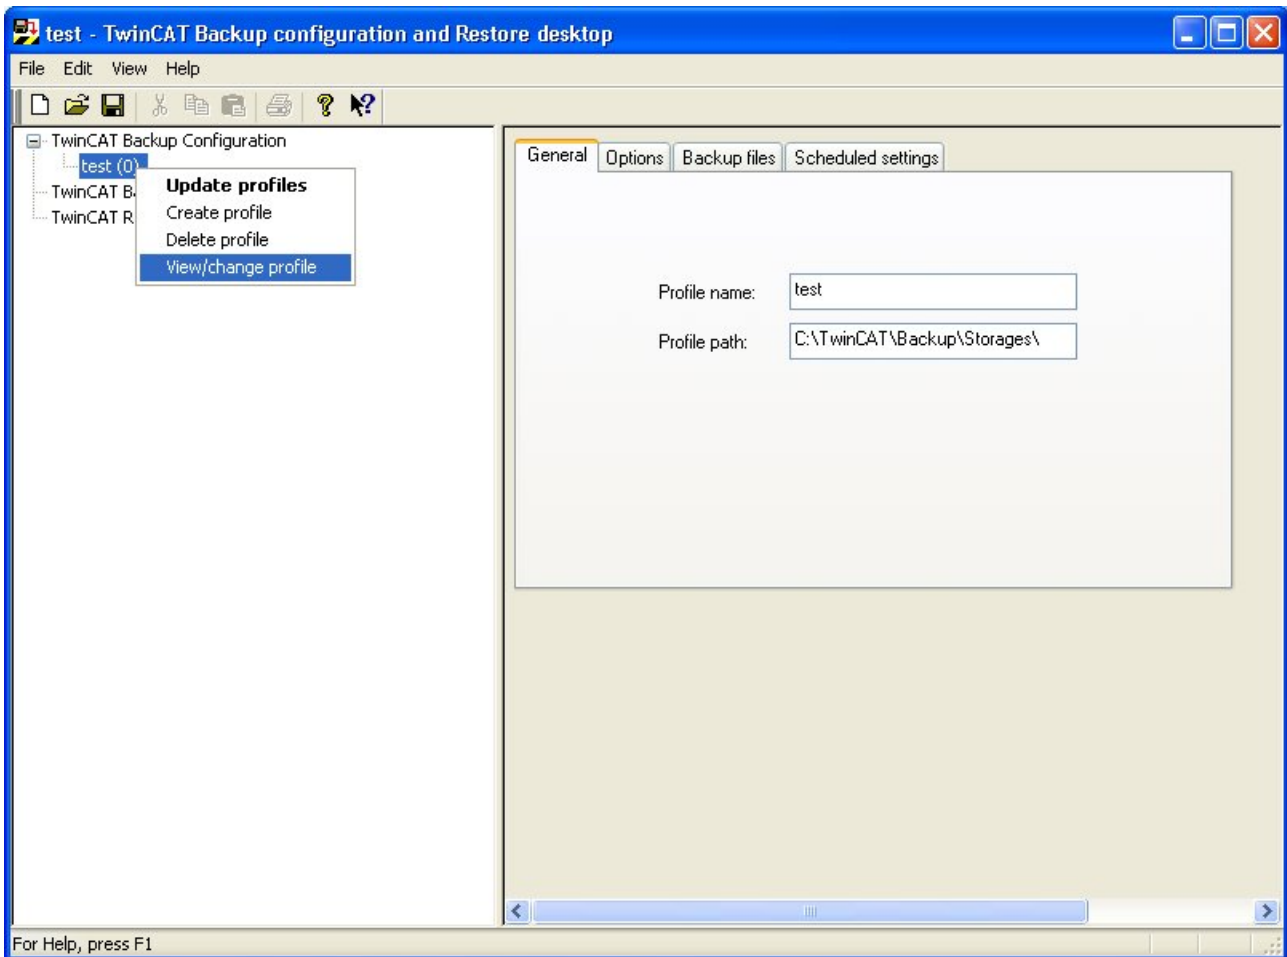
test - TwinCAT Backup configuration and Restore desktop

File Edit View Help

TwinCAT Backup Configuration
test (0)
TwinCAT B
TwinCAT R

Update profiles
Create profile
Delete profile
View/change profile

General | Options | Backup files | Scheduled settings

Profile name: test
Profile path: C:\TwinCAT\Backup\Storages\

For Help, press F1